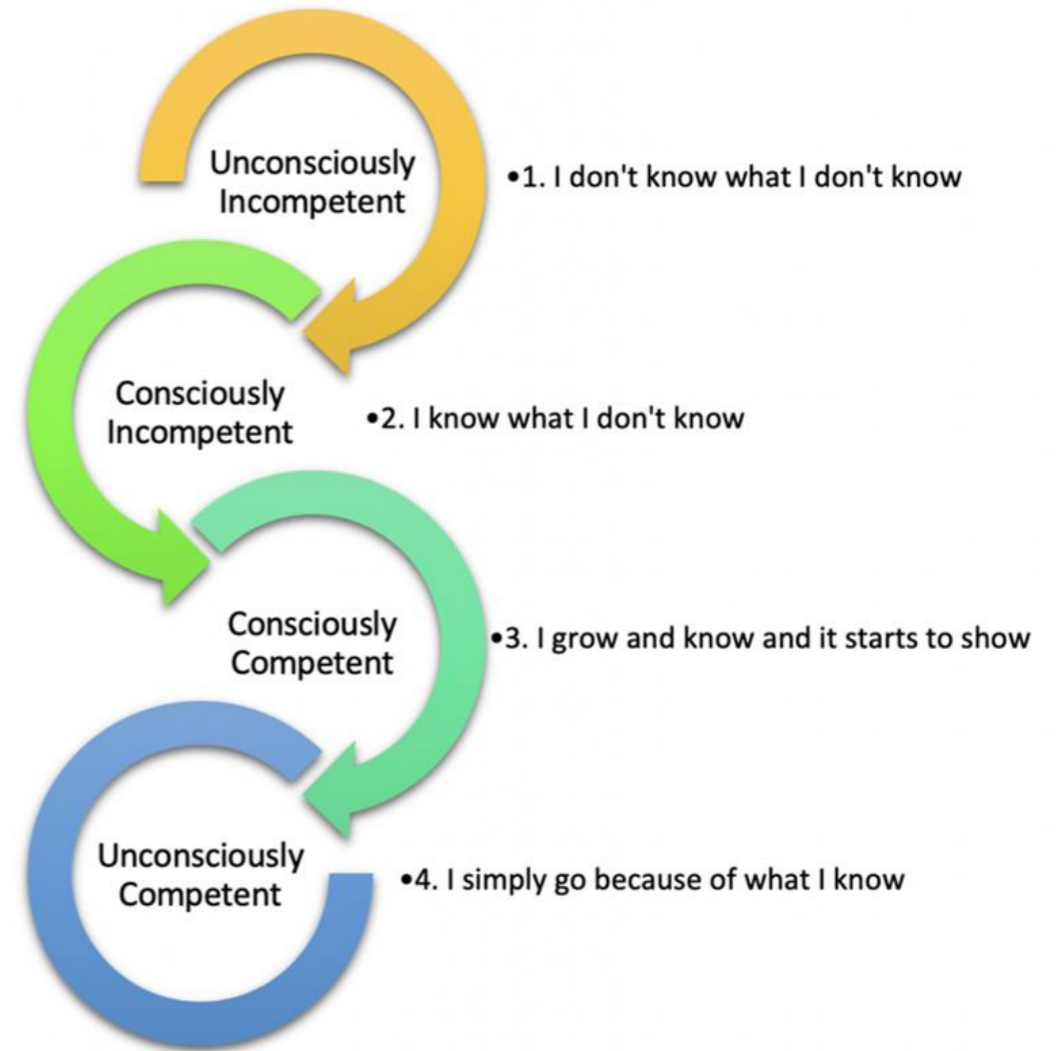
Unconsciously Incompetent

•1. I don't know what I don't know

Consciously Incompetent

•2. I know what I don't know

Consciously Competent

•3. I grow and know and it starts to show

Unconsciously Competent

•4. I simply go because of what I know